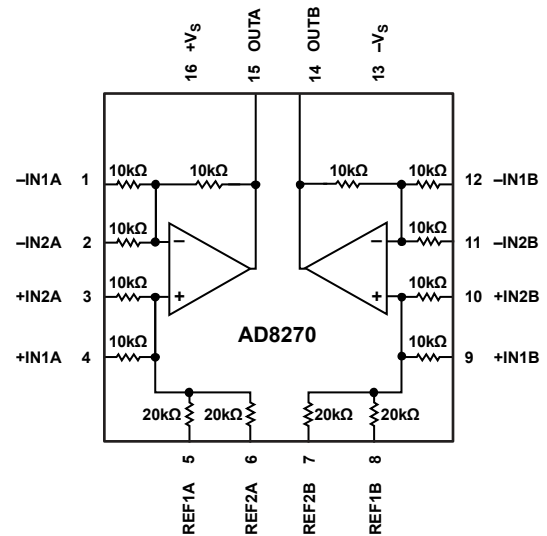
16 $+V_S$
15 OUTA
14 OUTB
13 $-V_S$

–IN1A 1
10kΩ
10kΩ
10kΩ
10kΩ
12 –IN1B

–IN2A 2
10kΩ
–
–
10kΩ
11 –IN2B

+IN2A 3
10kΩ
+
+
10kΩ
10 +IN2B

AD8270

+IN1A 4
10kΩ
10kΩ
9 +IN1B

20kΩ
20kΩ
20kΩ
20kΩ

5 REF1A
6 REF2A
7 REF2B
8 REF1B